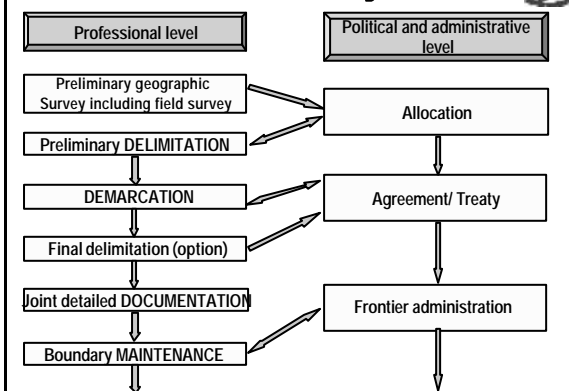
Professional level

Preliminary geographic Survey including field survey

Preliminary DELIMITATION

DEMARCATION

Final delimitation (option)

Joint detailed DOCUMENTATION

Boundary MAINTENANCE

Political and administrative level

Allocation

Agreement/ Treaty

Frontier administration